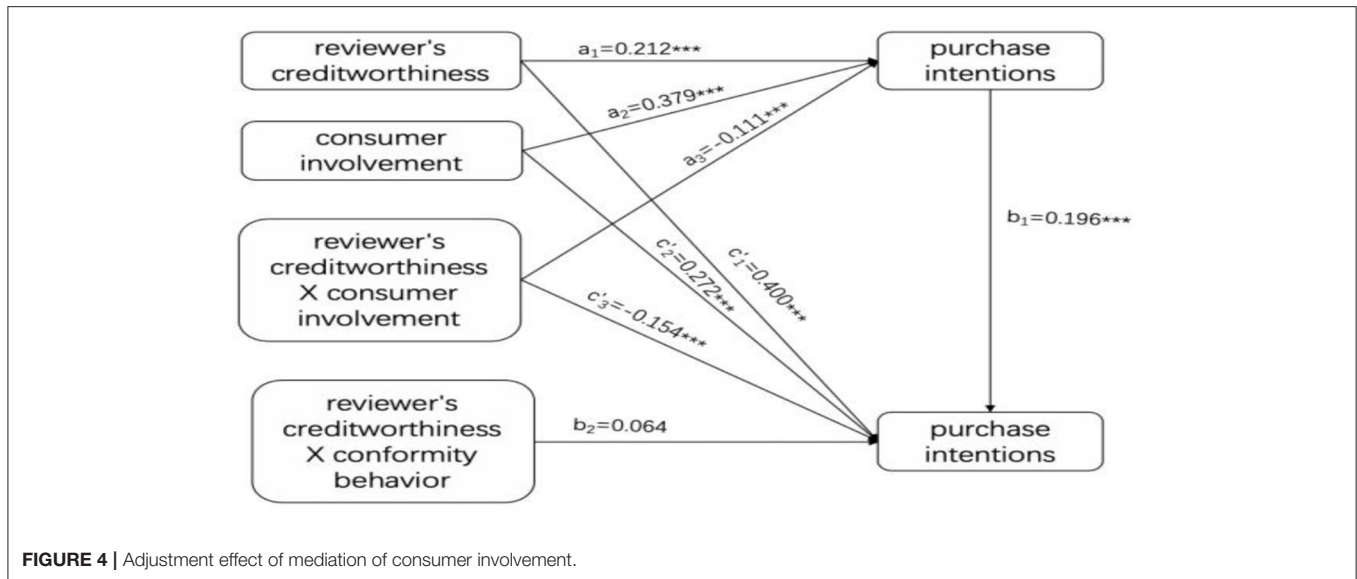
reviewer's creditworthiness

$a_1$=0.212***

purchase intentions

$a_2$=0.379***

consumer involvement

$a_3$=-0.111***

reviewer's creditworthiness X consumer involvement

$c'_2$=0.272***

$c'_1$=0.400***

$c'_3$=-0.154***

$b_1$=0.196***

reviewer's creditworthiness X conformity behavior

$b_2$=0.064

purchase intentions

**FIGURE 4 |** Adjustment effect of mediation of consumer involvement.